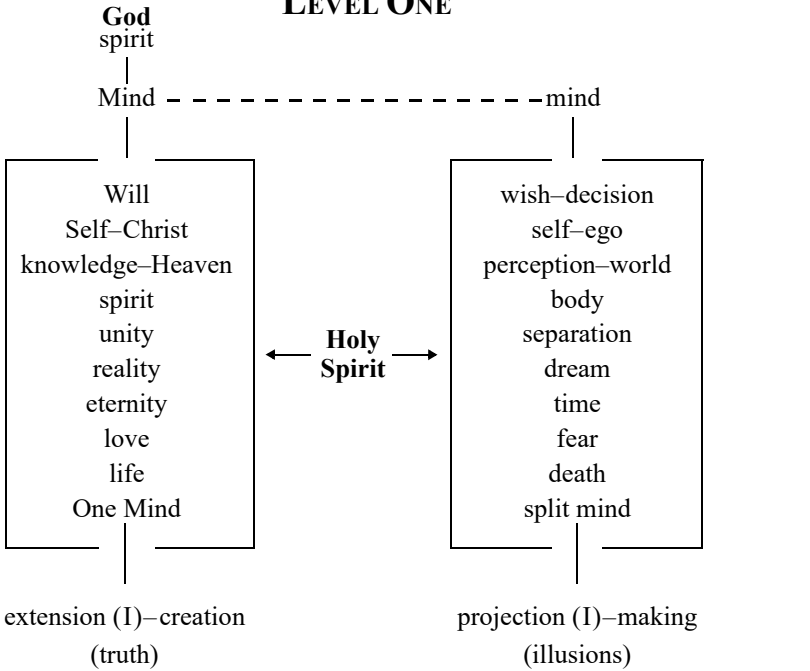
LEVEL ONE

God
spirit

Mind

mind

Will
Self–Christ
knowledge–Heaven
spirit
unity
reality
eternity
love
life
One Mind

Holy Spirit

wish–decision
self–ego
perception–world
body
separation
dream
time
fear
death
split mind

extension (I)–creation
(truth)

projection (I)–making
(illusions)